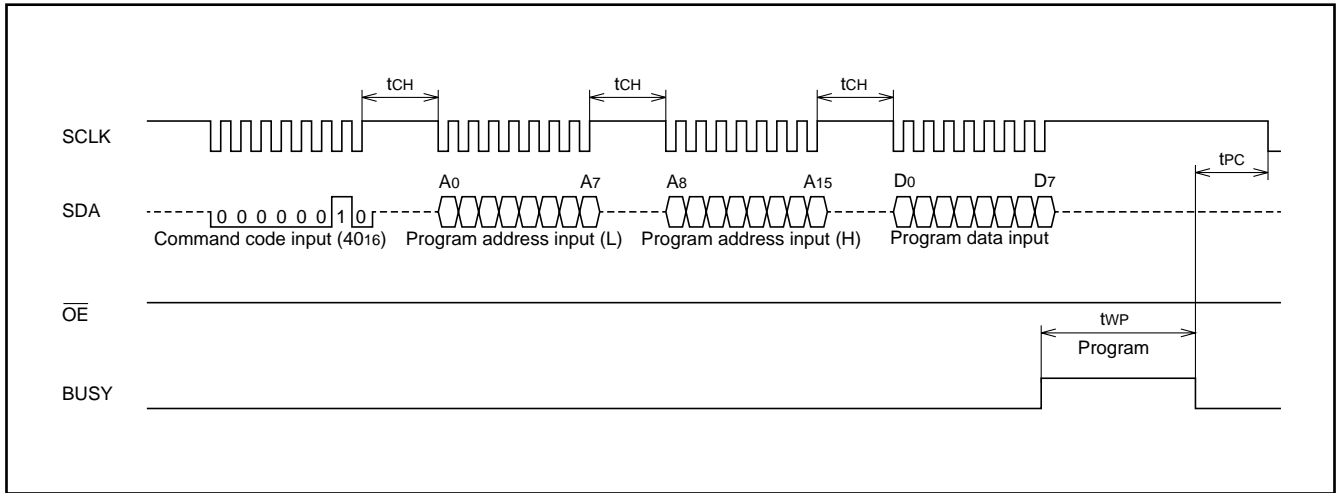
$t_{CH}$ $t_{CH}$ $t_{CH}$

SCLK

$t_{PC}$

SDA

$A_0$ $A_7$ $A_8$ $A_{15}$ $D_0$ $D_7$

0 0 0 0 0 0 1 0

Command code input ($40_{16}$) Program address input (L) Program address input (H) Program data input

$\overline{OE}$

$t_{WP}$

Program

BUSY